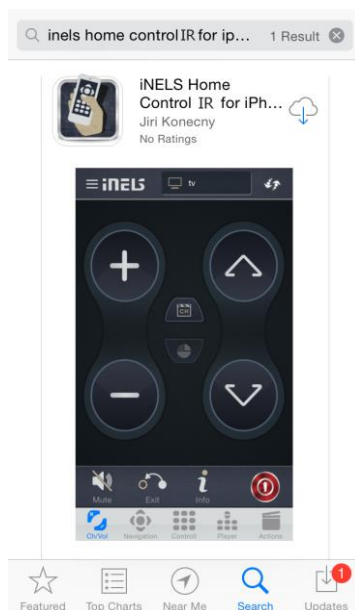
inels home control IR for ip... 1 Result

iNELS Home Control IR for iPh...
Jiri Konecny
No Ratings

iNELS tv

CH

Mute Exit Info

Ch/Vol Navigation Control Player Actions

Featured Top Charts Near Me Search Updates
1